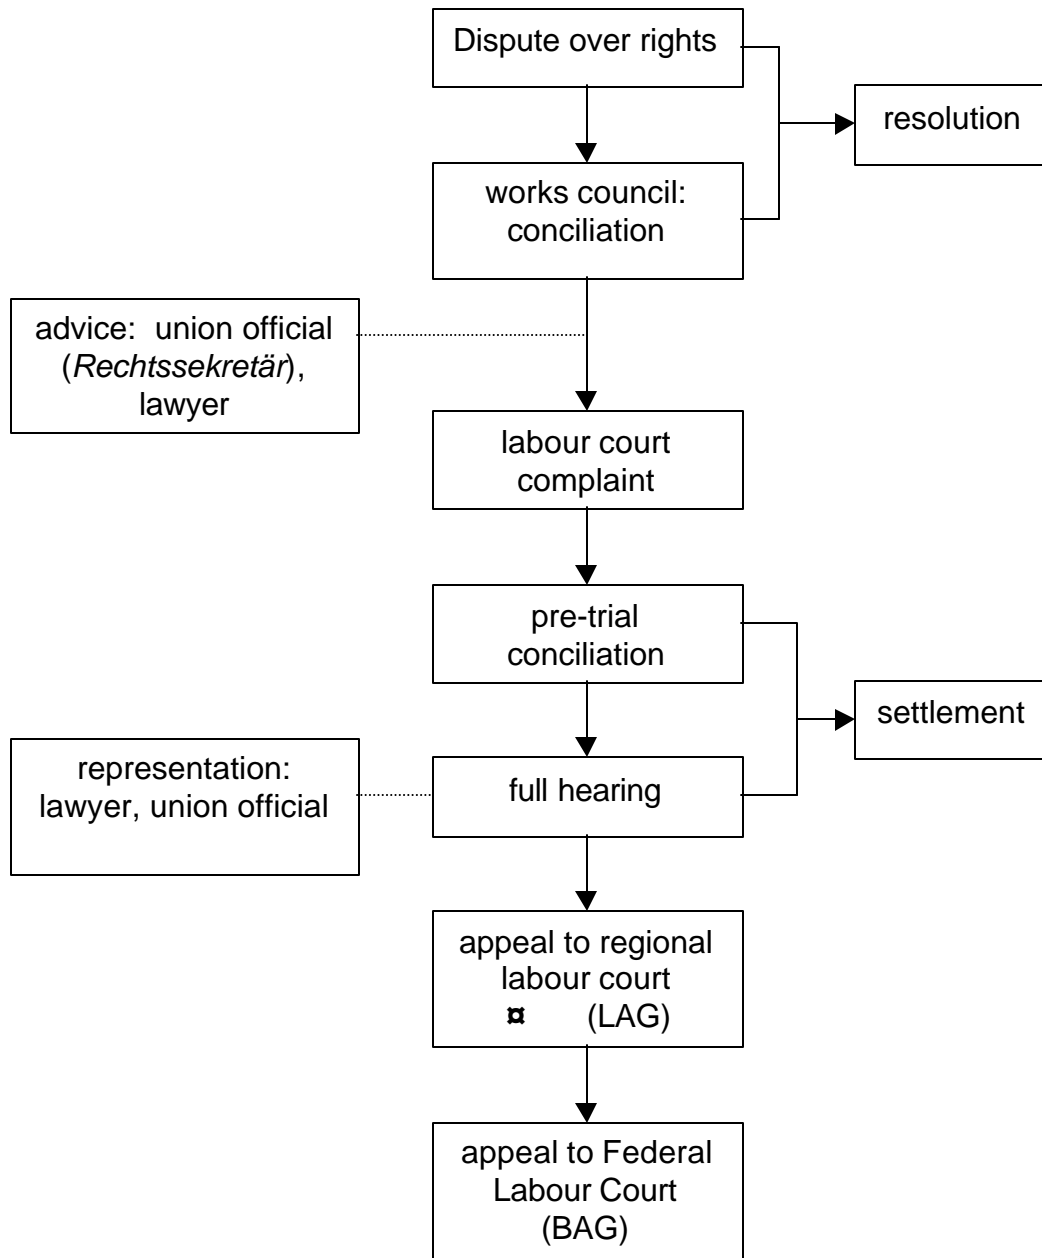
Dispute over rights

resolution

works council: conciliation

advice: union official (*Rechtssekretär*), lawyer

labour court complaint

pre-trial conciliation

settlement

representation: lawyer, union official

full hearing

appeal to regional labour court ¤ (LAG)

appeal to Federal Labour Court (BAG)